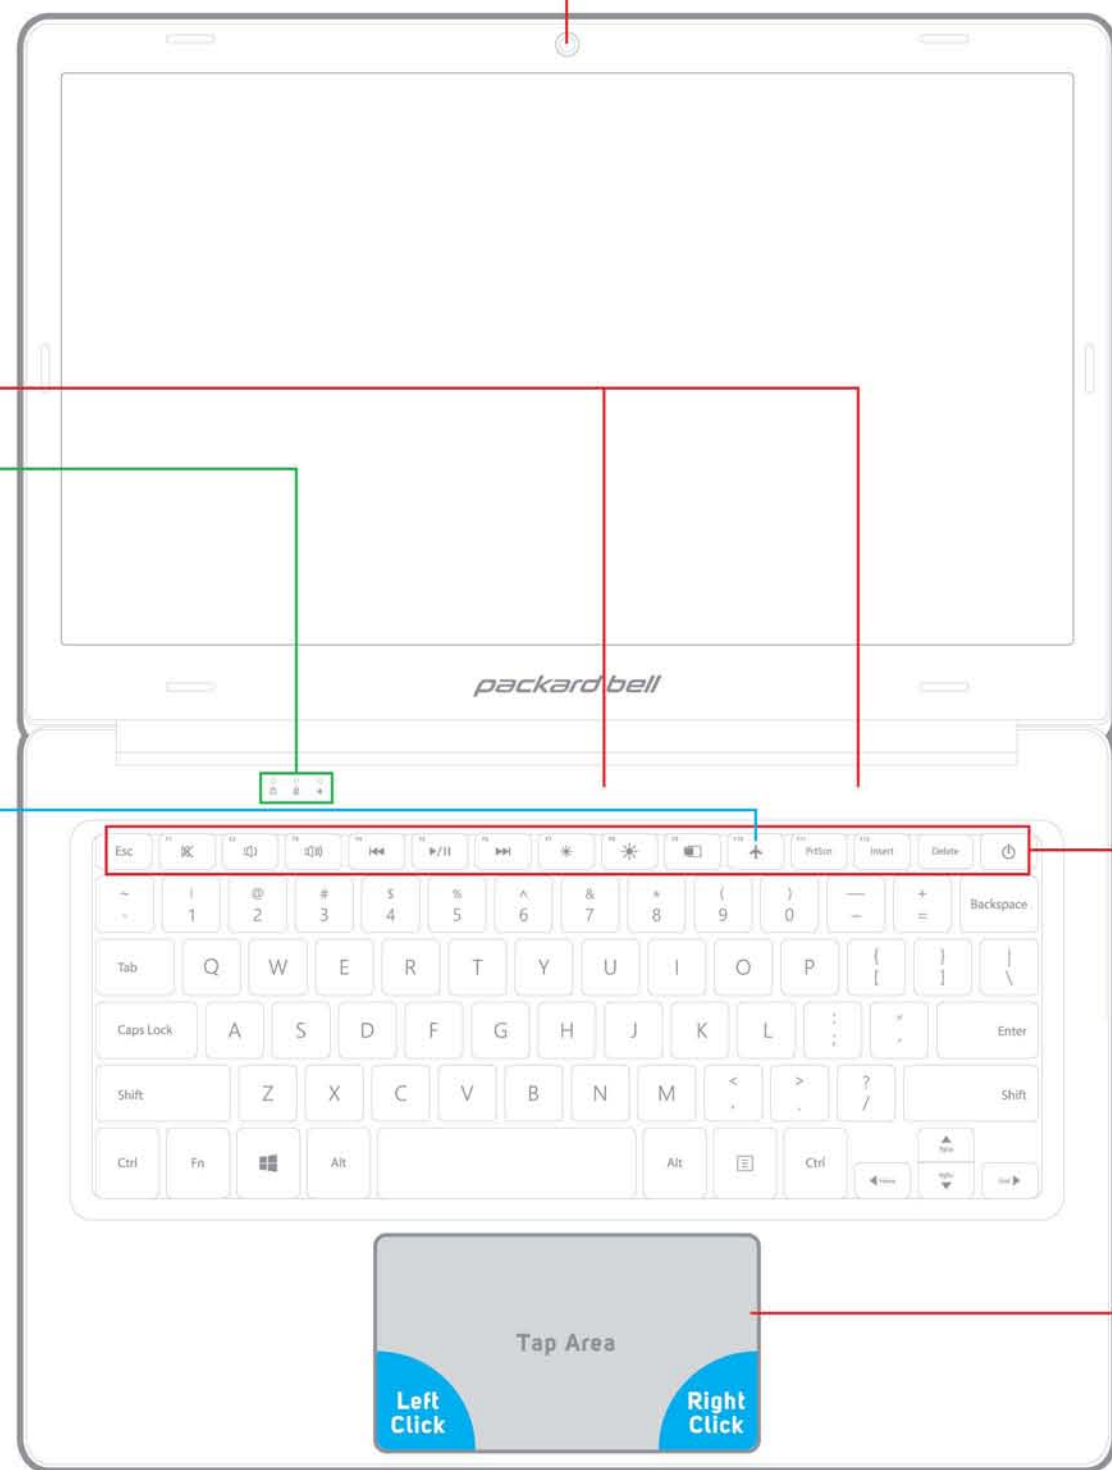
packard bell

Esc PrtScn Insert Delete

~ ` ! 1 @ 2 # 3 $ 4 % 5 ^ 6 & 7 * 8 ( 9 ) 0 — – + = Backspace

Tab Q W E R T Y U I O P { [ } ] | \

Caps Lock A S D F G H J K L : ; " ' Enter

Shift Z X C V B N M < , > . ? / Shift

Ctrl Fn Alt Alt Ctrl

Tap Area

Left Click

Right Click